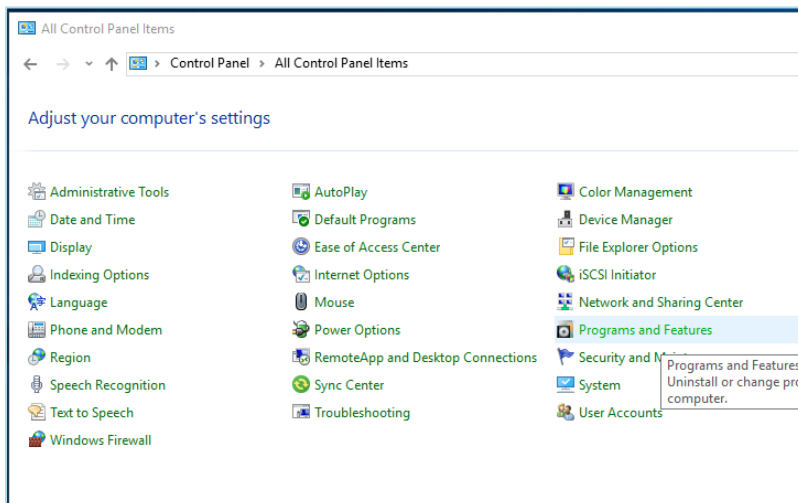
All Control Panel Items

Control Panel › All Control Panel Items

Adjust your computer's settings

Administrative Tools
Date and Time
Display
Indexing Options
Language
Phone and Modem
Region
Speech Recognition
Text to Speech
Windows Firewall

AutoPlay
Default Programs
Ease of Access Center
Internet Options
Mouse
Power Options
RemoteApp and Desktop Connections
Sync Center
Troubleshooting

Color Management
Device Manager
File Explorer Options
iSCSI Initiator
Network and Sharing Center
Programs and Features
Security and M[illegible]
System
User Accounts

Programs and Features
Uninstall or change pro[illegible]
computer.